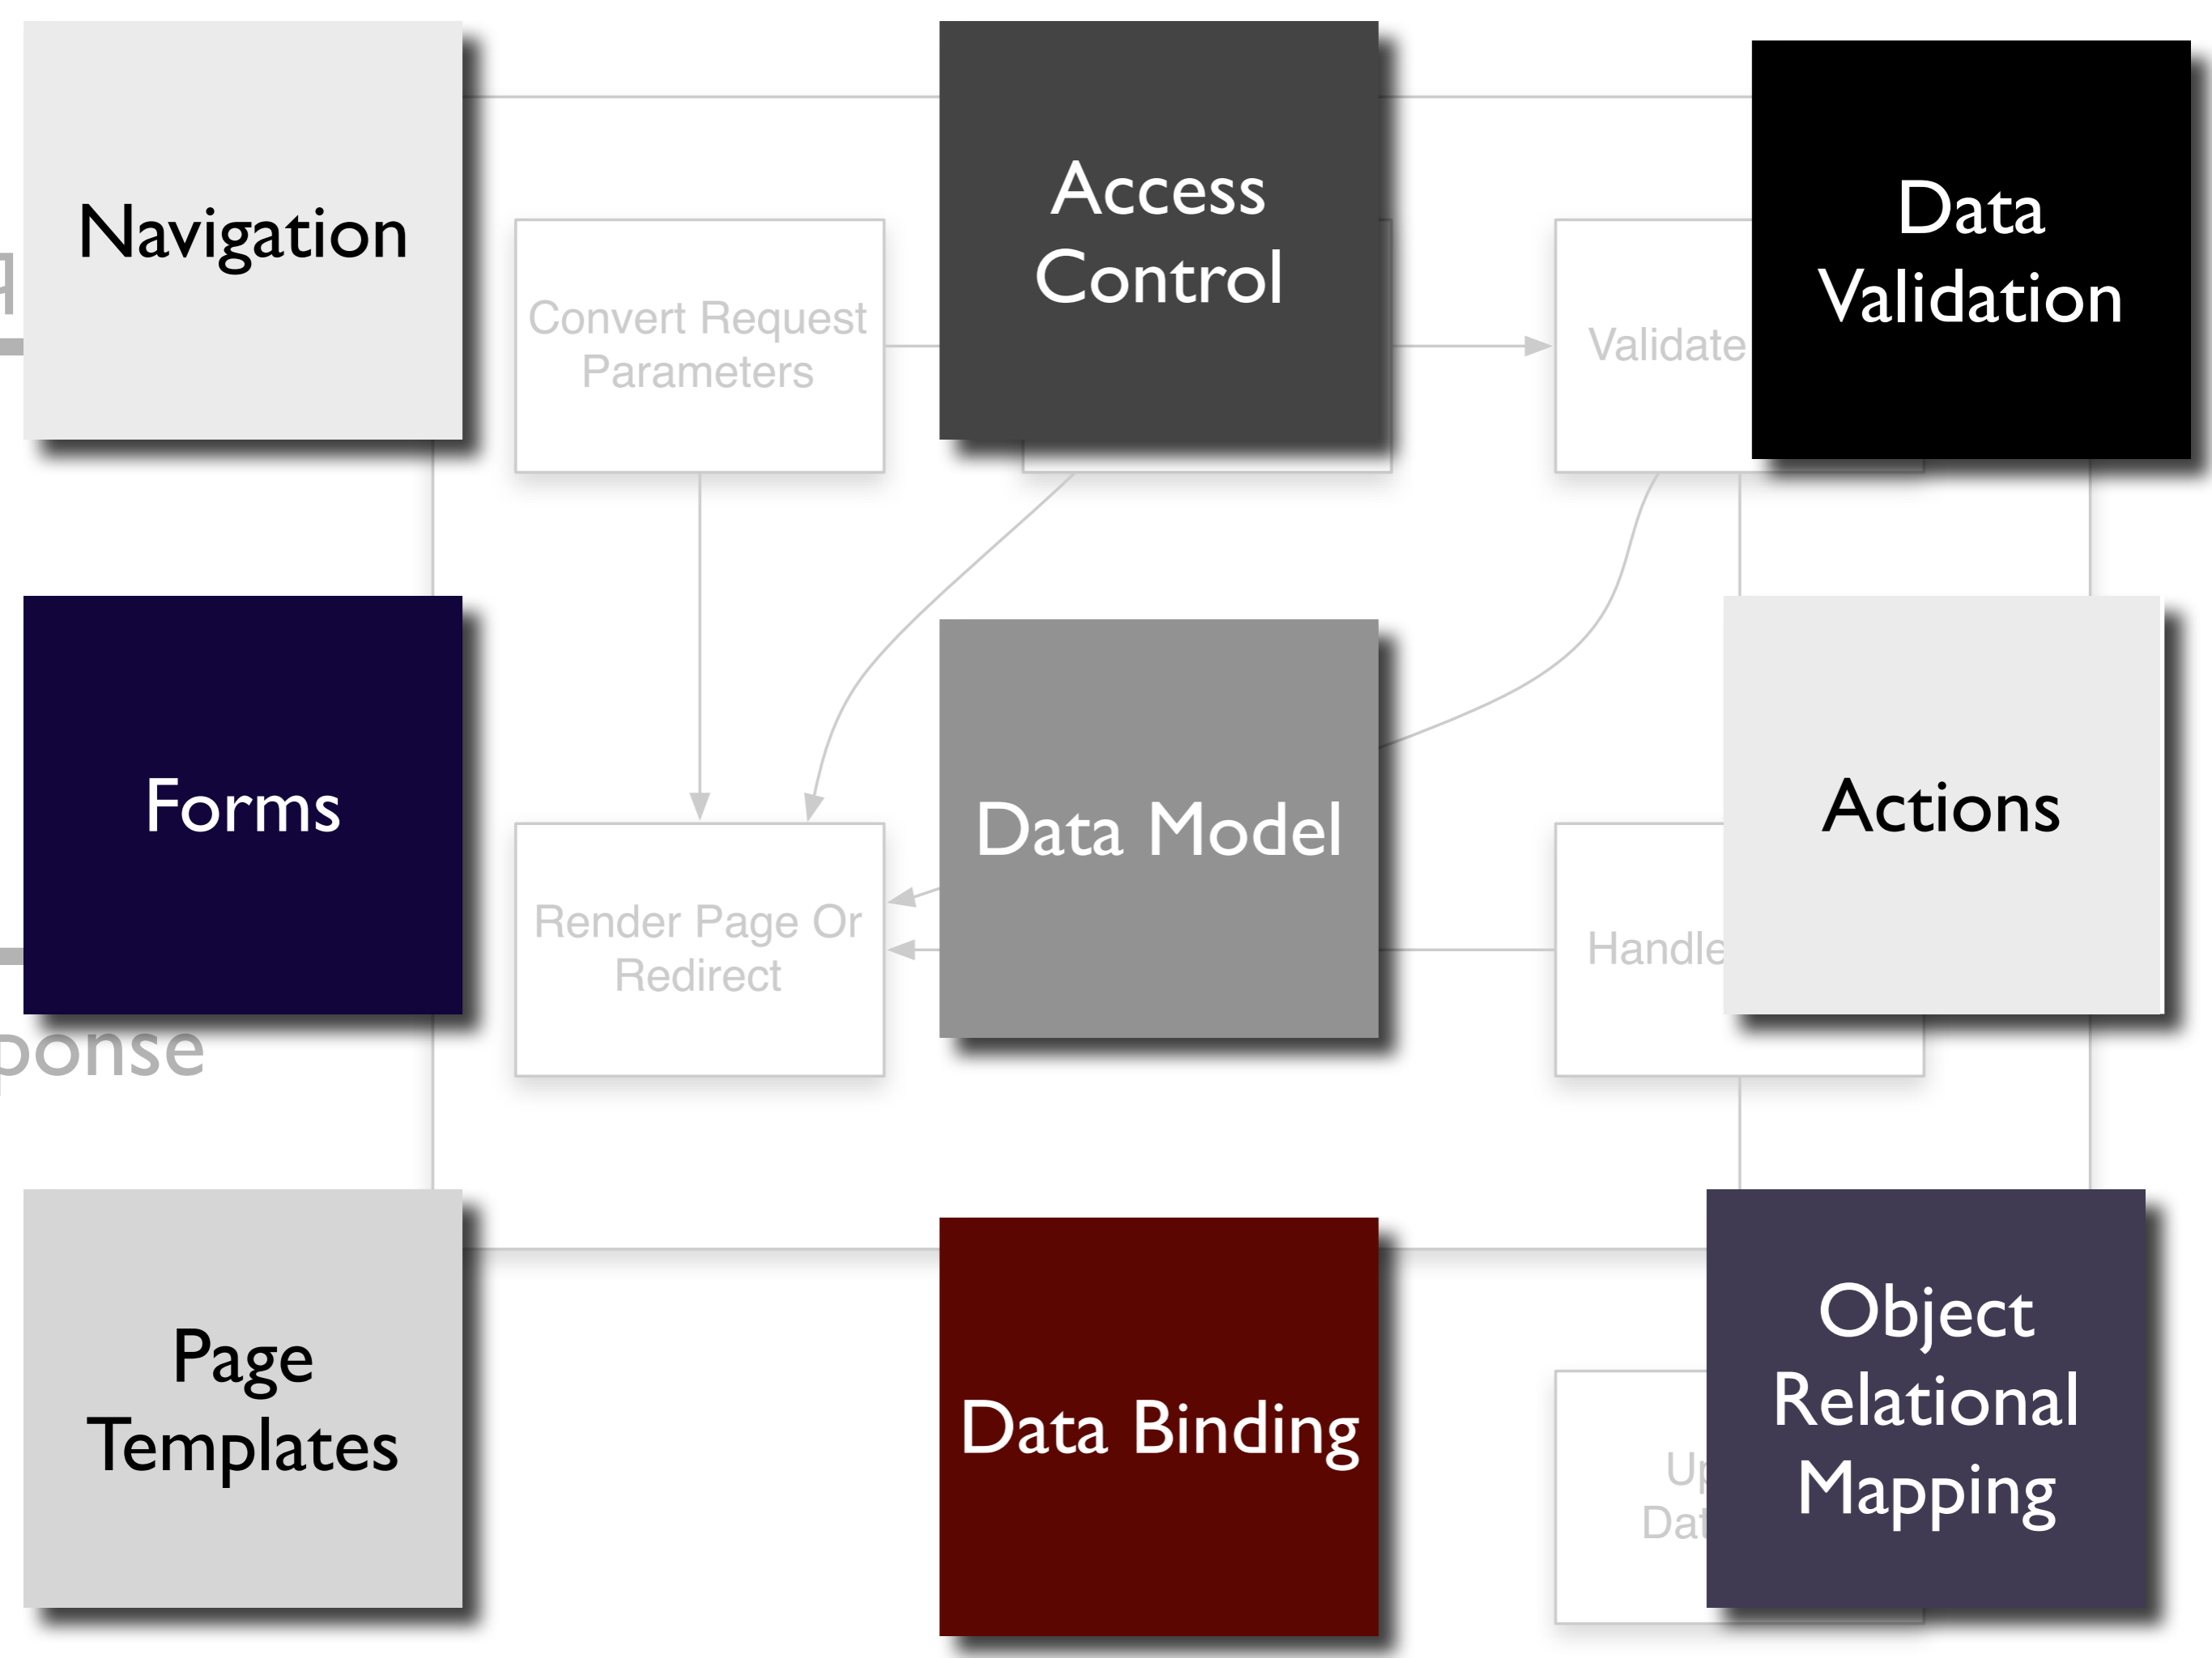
Navigation

Convert Request Parameters

Access Control

Validate

Data Validation

Forms

Data Model

Actions

Render Page Or Redirect

Handle

ponse

Page Templates

Data Binding

Up
Dat

Object Relational Mapping